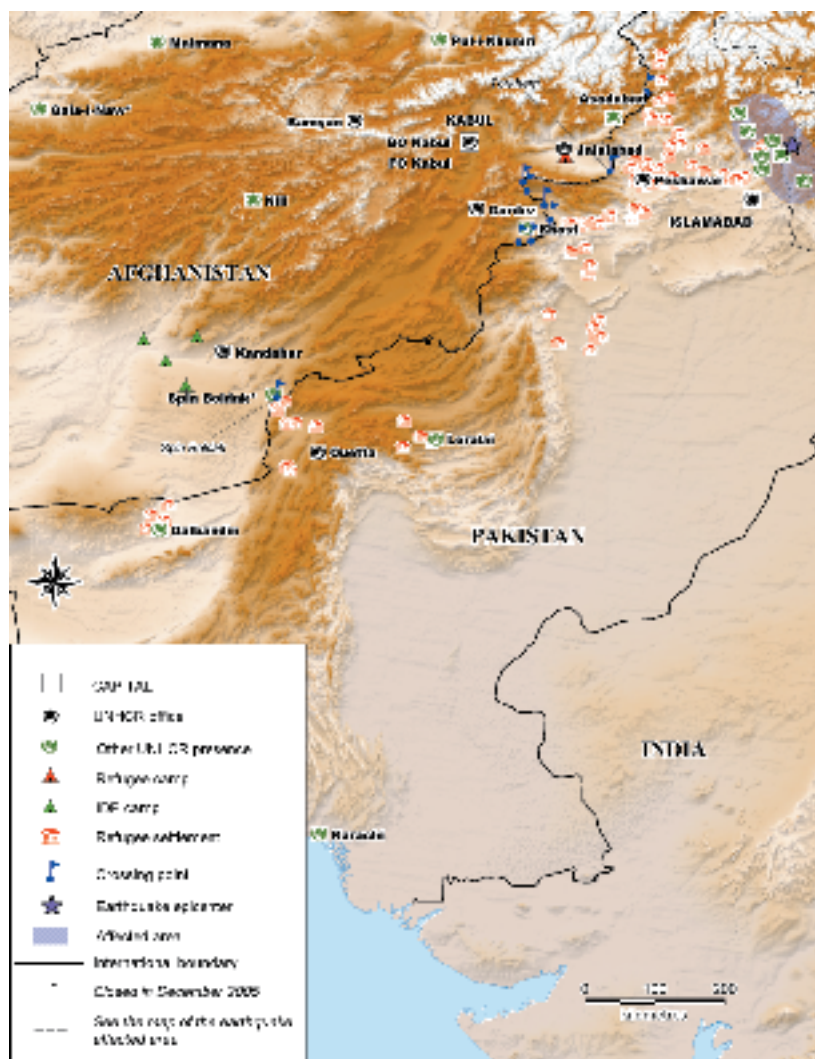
Maimana

Faiz Abad

Qala-I-Naw

Asadabad

Bamyan

KABUL

SO Kabul

FO Kabul

Jalalabad

Peshawar

ISLAMABAD

Herat

Gardez

Khost

AFGHANISTAN

Kandahar

Spin Boldak

Quetta

Loralai

Dalbandin

PAKISTAN

INDIA

Karachi

CAPITAL

UNHCR office

Other UNHCR presence

Refugee camp

IDP camp

Refugee settlement

Crossing point

Earthquake epicenter

Affected area

International boundary

Closed in December 2005

See the map of the earthquake affected area

0 100 200

Kilometres